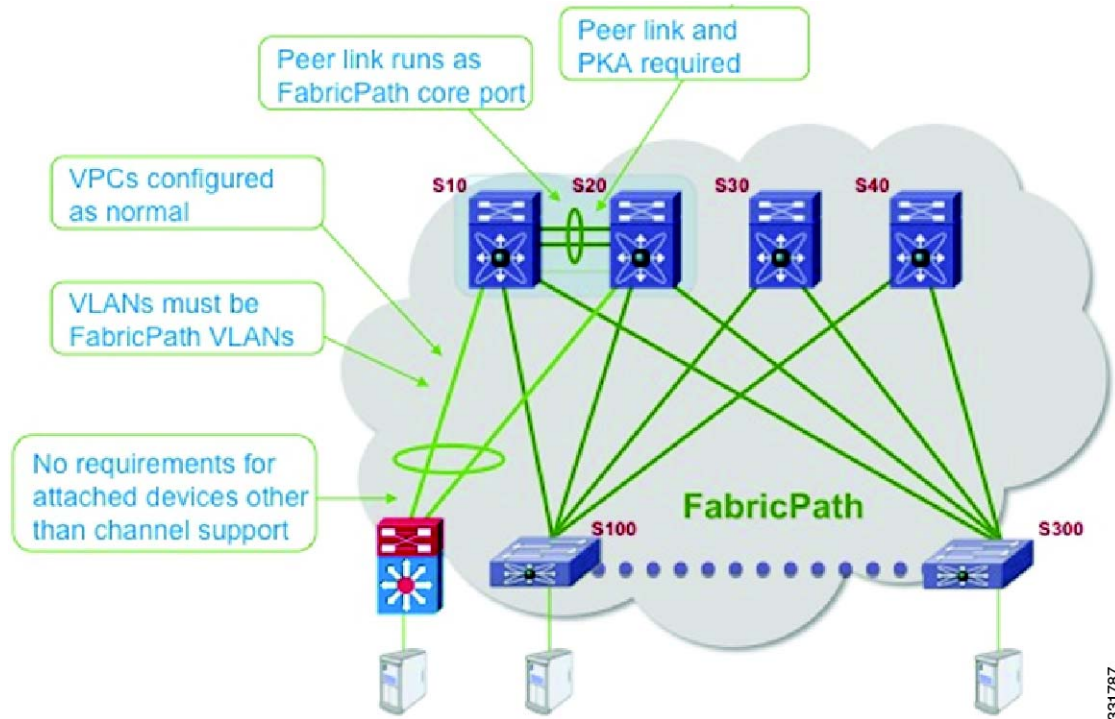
Peer link runs as FabricPath core port

Peer link and PKA required

VPCs configured as normal

VLANs must be FabricPath VLANs

No requirements for attached devices other than channel support

S10

S20

S30

S40

FabricPath

S100

S300

331787